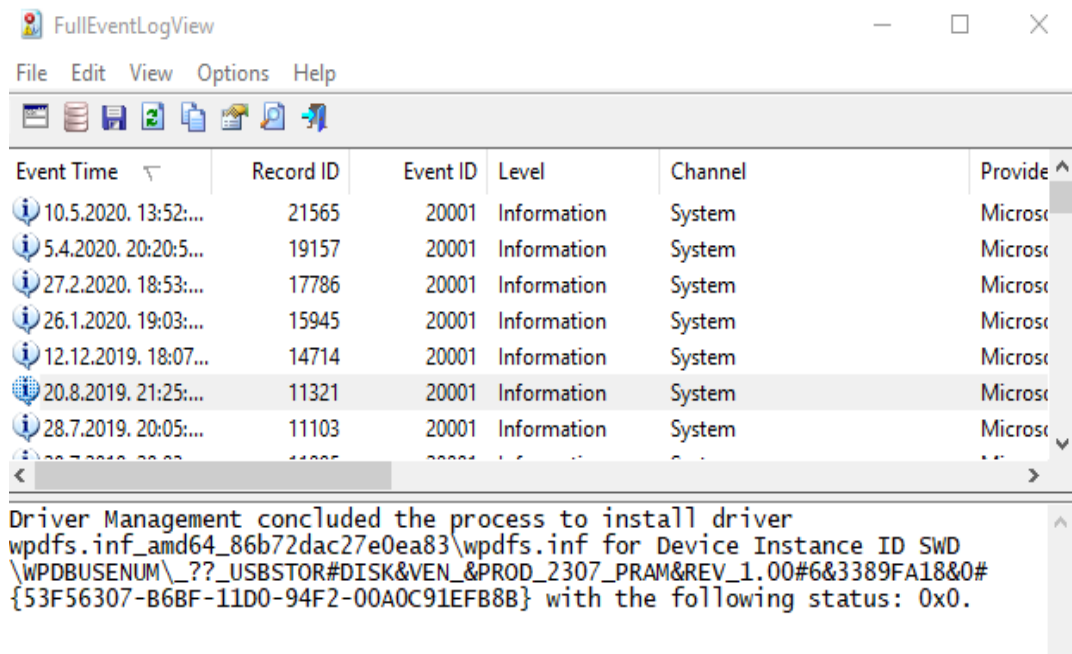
FullEventLogView

File Edit View Options Help

| Event Time | Record ID | Event ID | Level | Channel | Provide |
|---|---|---|---|---|---|
| 10.5.2020. 13:52:... | 21565 | 20001 | Information | System | Microsc |
| 5.4.2020. 20:20:5... | 19157 | 20001 | Information | System | Microsc |
| 27.2.2020. 18:53:... | 17786 | 20001 | Information | System | Microsc |
| 26.1.2020. 19:03:... | 15945 | 20001 | Information | System | Microsc |
| 12.12.2019. 18:07... | 14714 | 20001 | Information | System | Microsc |
| 20.8.2019. 21:25:... | 11321 | 20001 | Information | System | Microsc |
| 28.7.2019. 20:05:... | 11103 | 20001 | Information | System | Microsc |
| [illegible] | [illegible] | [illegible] | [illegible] | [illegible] | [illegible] |

Driver Management concluded the process to install driver wpdfs.inf_amd64_86b72dac27e0ea83\wpdfs.inf for Device Instance ID SWD\WPDBUSENUM\_??_USBSTOR#DISK&VEN_&PROD_2307_PRAM&REV_1.00#6&3389FA18&0#{53F56307-B6BF-11D0-94F2-00A0C91EFB8B} with the following status: 0x0.